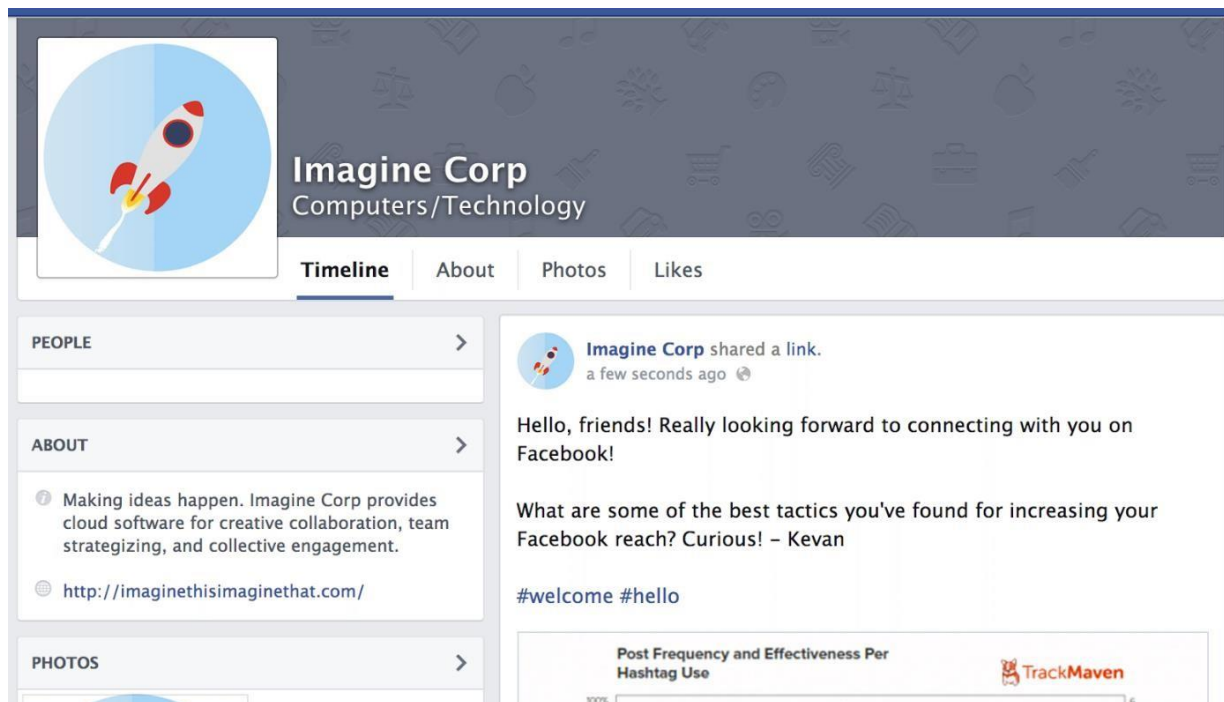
Imagine Corp
Computers/Technology

Timeline About Photos Likes

PEOPLE

ABOUT

Making ideas happen. Imagine Corp provides cloud software for creative collaboration, team strategizing, and collective engagement.

http://imaginethisimaginethat.com/

PHOTOS

Imagine Corp shared a link.
a few seconds ago

Hello, friends! Really looking forward to connecting with you on Facebook!

What are some of the best tactics you've found for increasing your Facebook reach? Curious! - Kevan

#welcome #hello

Post Frequency and Effectiveness Per Hashtag Use

TrackMaven